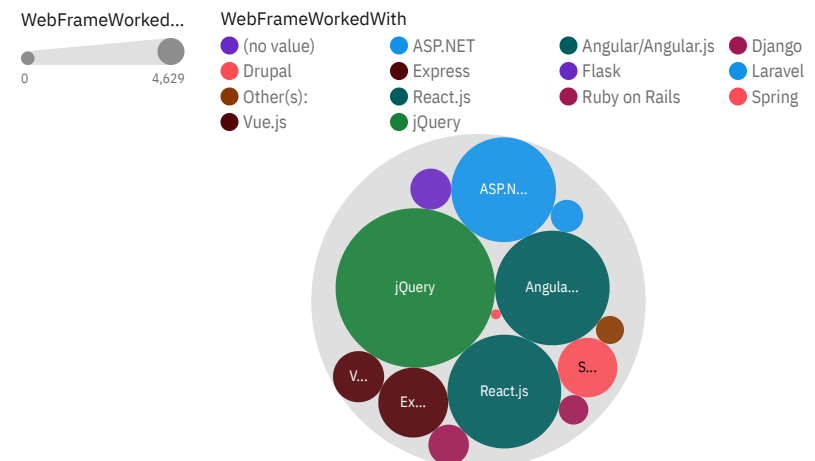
WebFrameWorked...

0

4,629

WebFrameWorkedWith

(no value)

ASP.NET

Angular/Angular.js

Django

Drupal

Express

Flask

Laravel

Other(s):

React.js

Ruby on Rails

Spring

Vue.js

jQuery

ASP.N...

jQuery

Angula...

S...

V...

Ex...

React.js